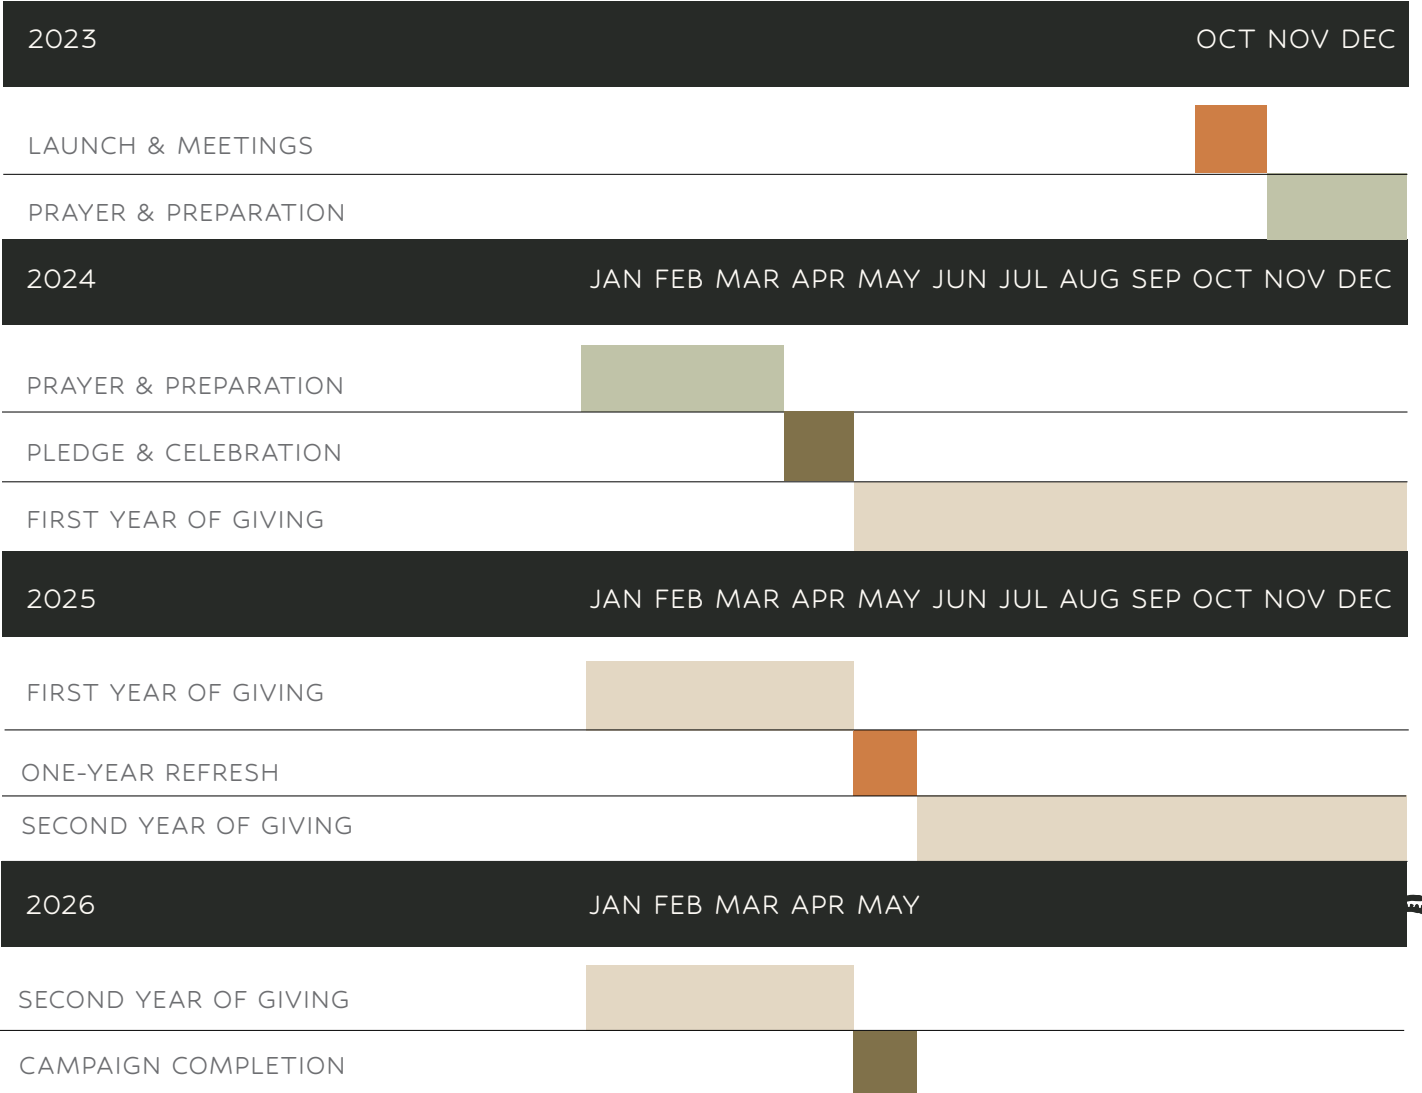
2023 OCT NOV DEC

LAUNCH & MEETINGS

PRAYER & PREPARATION

2024 JAN FEB MAR APR MAY JUN JUL AUG SEP OCT NOV DEC

PRAYER & PREPARATION

PLEDGE & CELEBRATION

FIRST YEAR OF GIVING

2025 JAN FEB MAR APR MAY JUN JUL AUG SEP OCT NOV DEC

FIRST YEAR OF GIVING

ONE-YEAR REFRESH

SECOND YEAR OF GIVING

2026 JAN FEB MAR APR MAY

SECOND YEAR OF GIVING

CAMPAIGN COMPLETION